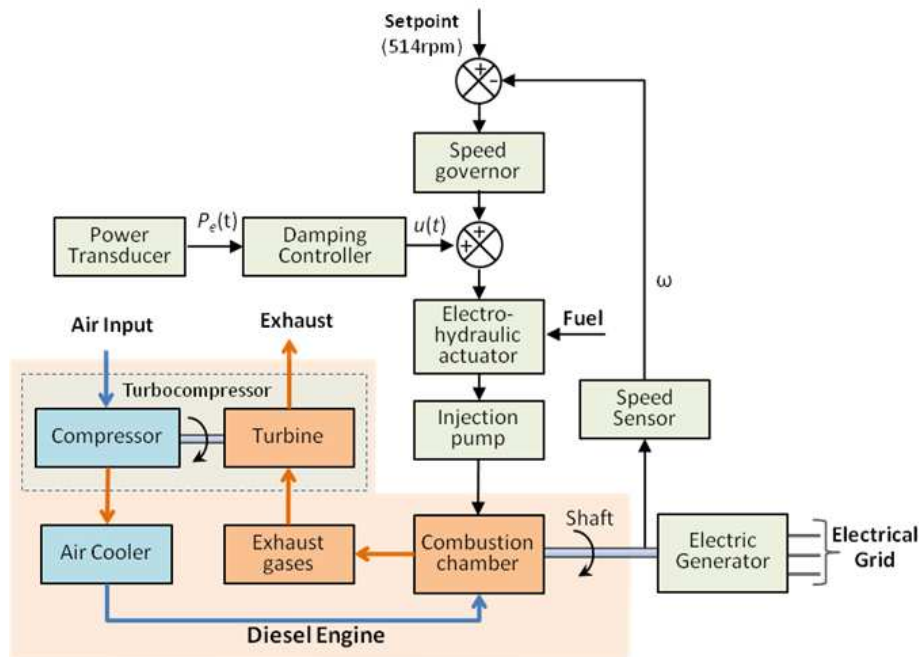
Setpoint
(514rpm)

+
-

Speed governor

Power Transducer

$P_e$(t)

Damping Controller

$u(t)$

+
+

ω

Air Input

Exhaust

Electro-hydraulic actuator

Fuel

Turbocompressor

Compressor

Turbine

Injection pump

Speed Sensor

Air Cooler

Exhaust gases

Combustion chamber

Shaft

Electric Generator

Electrical Grid

Diesel Engine